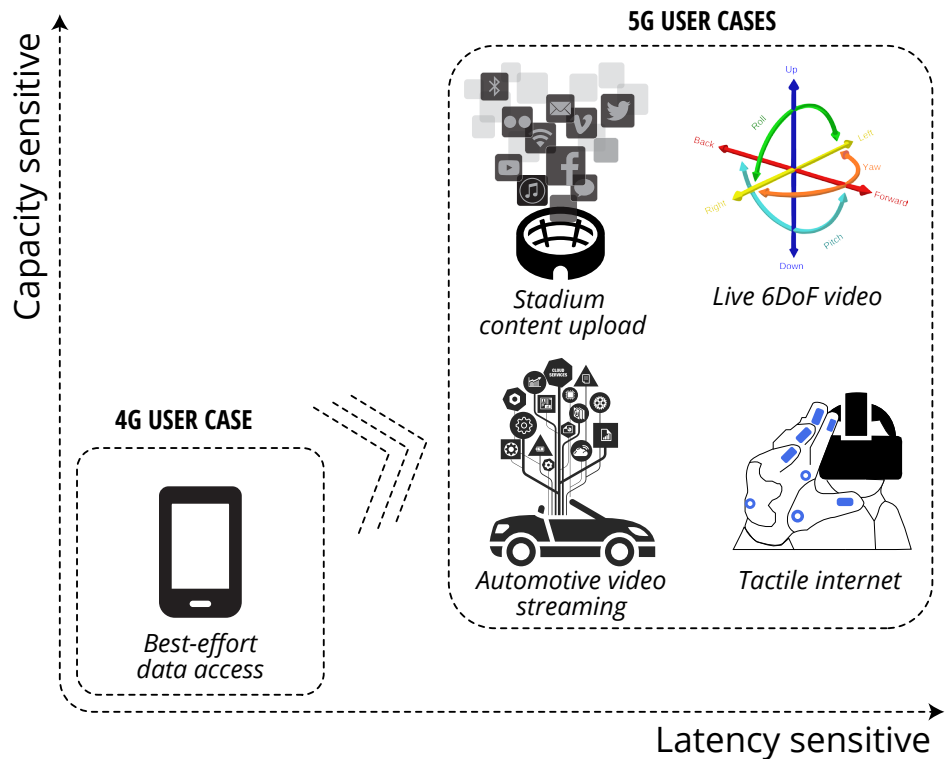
Capacity sensitive

5G USER CASES

Up
Roll
Left
Back
Yaw
Right
Forward
Pitch
Down

Stadium content upload

Live 6DoF video

CLOUD SERVICES

4G USER CASE

Automotive video streaming

Tactile internet

Best-effort data access

Latency sensitive